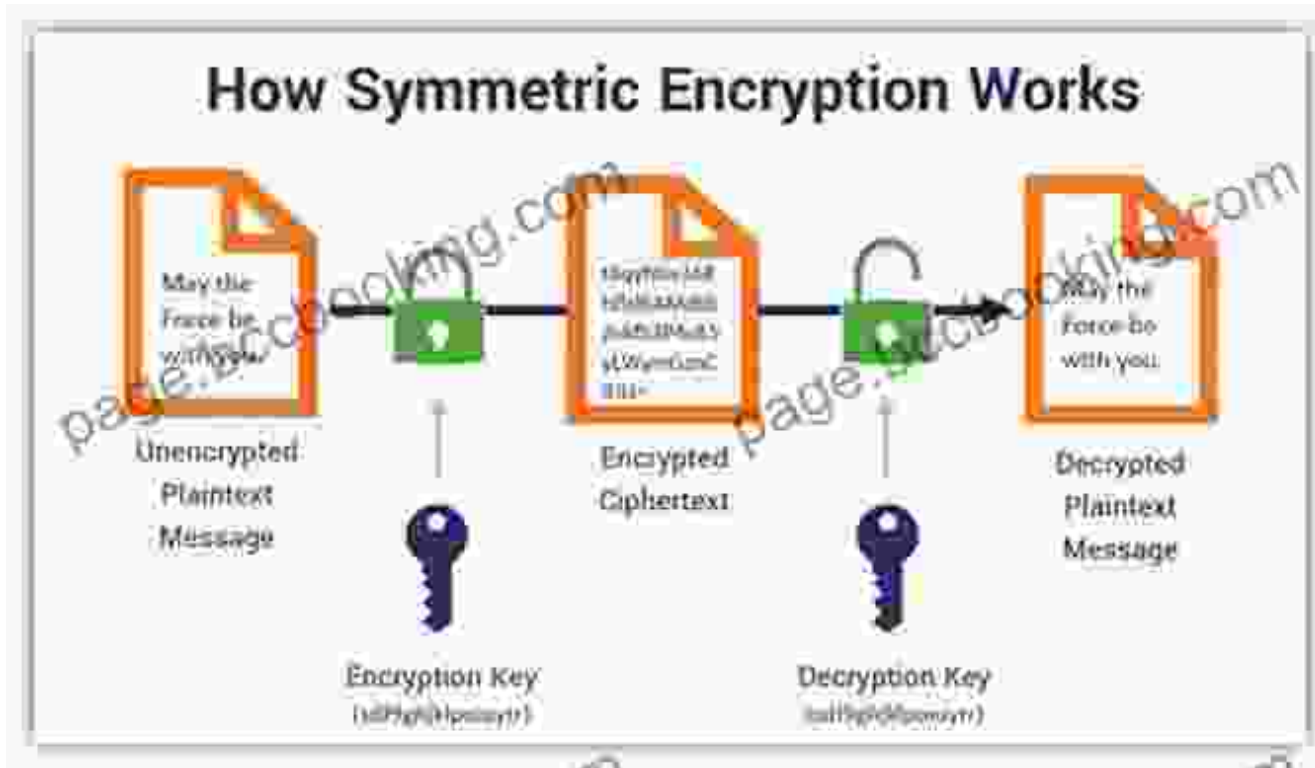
How Symmetric Encryption Works

May the Force be with you.

Unencrypted Plaintext Message

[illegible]

Encrypted Ciphertext

May the Force be with you.

Decrypted Plaintext Message

Encryption Key
([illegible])

Decryption Key
([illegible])

page.bccbooking.com

page.bccbooking.com